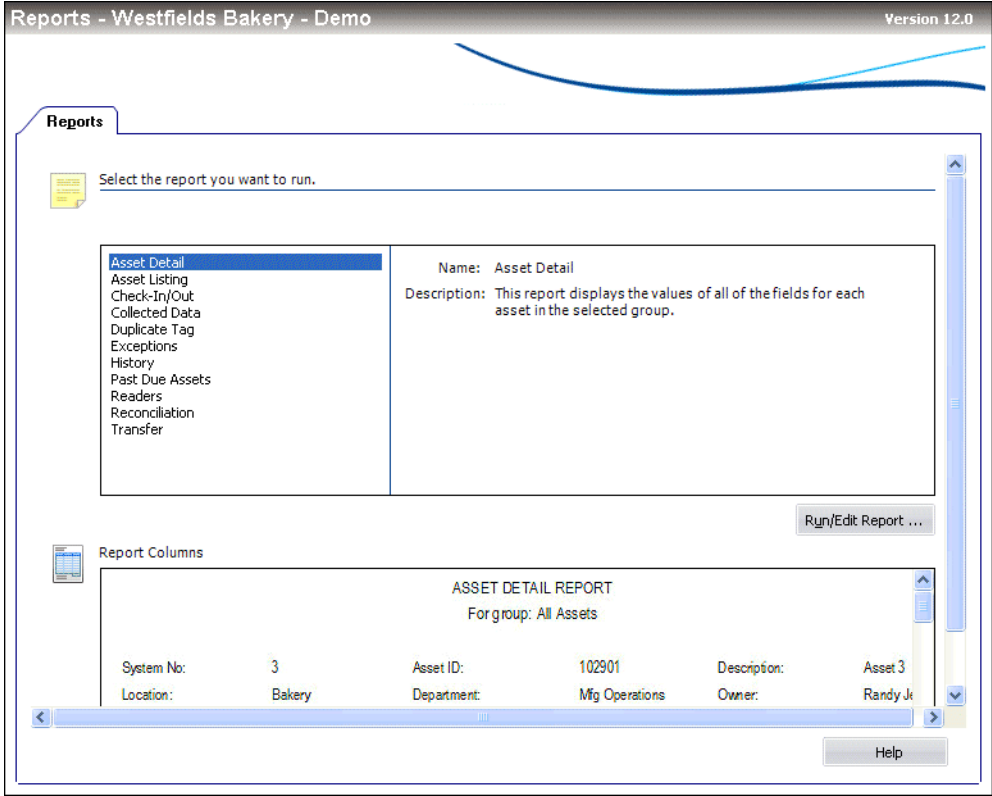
Reports - Westfields Bakery - Demo

Version 12.0

Reports

Select the report you want to run.

Asset Detail
Asset Listing
Check-In/Out
Collected Data
Duplicate Tag
Exceptions
History
Past Due Assets
Readers
Reconciliation
Transfer

Name: Asset Detail

Description: This report displays the values of all of the fields for each asset in the selected group.

Run/Edit Report ...

Report Columns

ASSET DETAIL REPORT

For group: All Assets

System No: 3 Asset ID: 102901 Description: Asset 3

Location: Bakery Department: Mfg Operations Owner: Randy Je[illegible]

Help